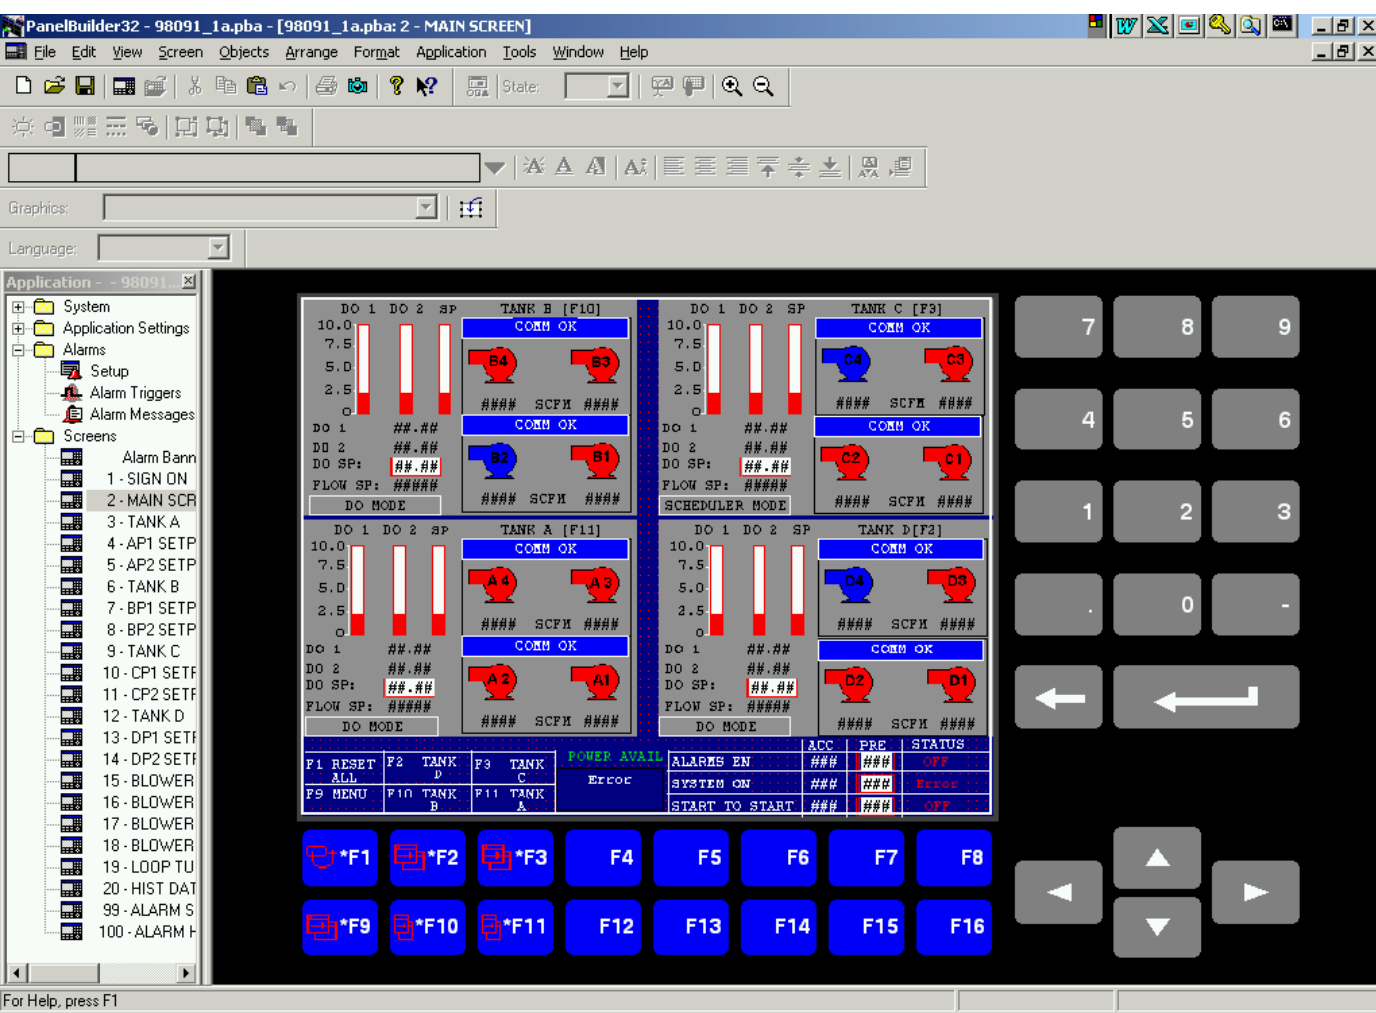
PanelBuilder32 - 98091_1a.pba - [98091_1a.pba: 2 - MAIN SCREEN]

File Edit View Screen Objects Arrange Format Application Tools Window Help

State:

Graphics:

Language:

Application - - 98091...

System
Application Settings
Alarms
Setup
Alarm Triggers
Alarm Messages
Screens
Alarm Bann
1 - SIGN ON
2 - MAIN SCR
3 - TANK A
4 - AP1 SETP
5 - AP2 SETP
6 - TANK B
7 - BP1 SETP
8 - BP2 SETP
9 - TANK C
10 - CP1 SETF
11 - CP2 SETF
12 - TANK D
13 - DP1 SETF
14 - DP2 SETF
15 - BLOWER
16 - BLOWER
17 - BLOWER
18 - BLOWER
19 - LOOP TU
20 - HIST DAT
99 - ALARM S
100 - ALARM H

DO 1 DO 2 SP TANK B [F10]
10.0 7.5 5.0 2.5 0
COMM OK
B4 B3
#### SCFM ####
DO 1 ##.##
DO 2 ##.##
DO SP: ##.##
FLOW SP: #####
DO MODE
COMM OK
B2 B1
#### SCFM ####

DO 1 DO 2 SP TANK C [F3]
10.0 7.5 5.0 2.5 0
COMM OK
C4 C3
#### SCFM ####
DO 1 ##.##
DO 2 ##.##
DO SP: ##.##
FLOW SP: #####
SCHEDULER MODE
COMM OK
C2 C1
#### SCFM ####

DO 1 DO 2 SP TANK A [F11]
10.0 7.5 5.0 2.5 0
COMM OK
A4 A3
#### SCFM ####
DO 1 ##.##
DO 2 ##.##
DO SP: ##.##
FLOW SP: #####
DO MODE
COMM OK
A2 A1
#### SCFM ####

DO 1 DO 2 SP TANK D[F2]
10.0 7.5 5.0 2.5 0
COMM OK
D4 D3
#### SCFM ####
DO 1 ##.##
DO 2 ##.##
DO SP: ##.##
FLOW SP: #####
DO MODE
COMM OK
D2 D1
#### SCFM ####

F1 RESET ALL
F2 TANK D
F3 TANK C
F9 MENU
F10 TANK B
F11 TANK A
POWER AVAIL
Error

| | ACC | PRE | STATUS |
|---|---|---|---|
| ALARMS EN | ### | ### | OFF |
| SYSTEM ON | ### | ### | Error |
| START TO START | ### | ### | OFF |

7 8 9
4 5 6
1 2 3
. 0 -

*F1 *F2 *F3 F4 F5 F6 F7 F8
*F9 *F10 *F11 F12 F13 F14 F15 F16

For Help, press F1